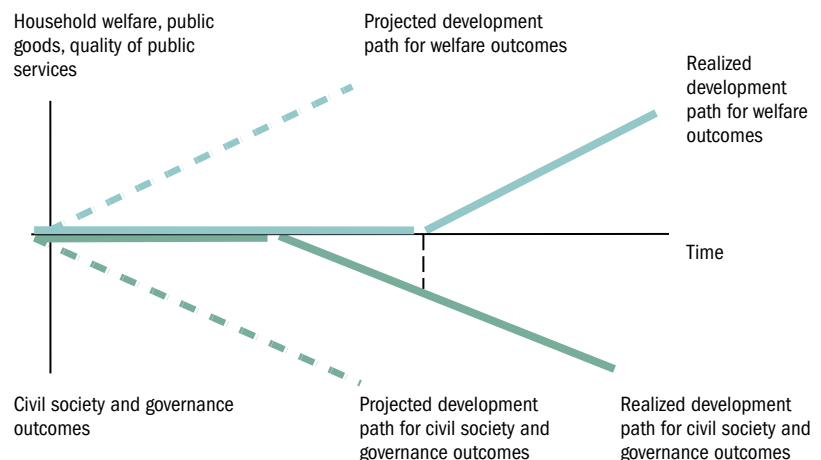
Household welfare, public goods, quality of public services

Projected development path for welfare outcomes

Realized development path for welfare outcomes

Time

Civil society and governance outcomes

Projected development path for civil society and governance outcomes

Realized development path for civil society and governance outcomes